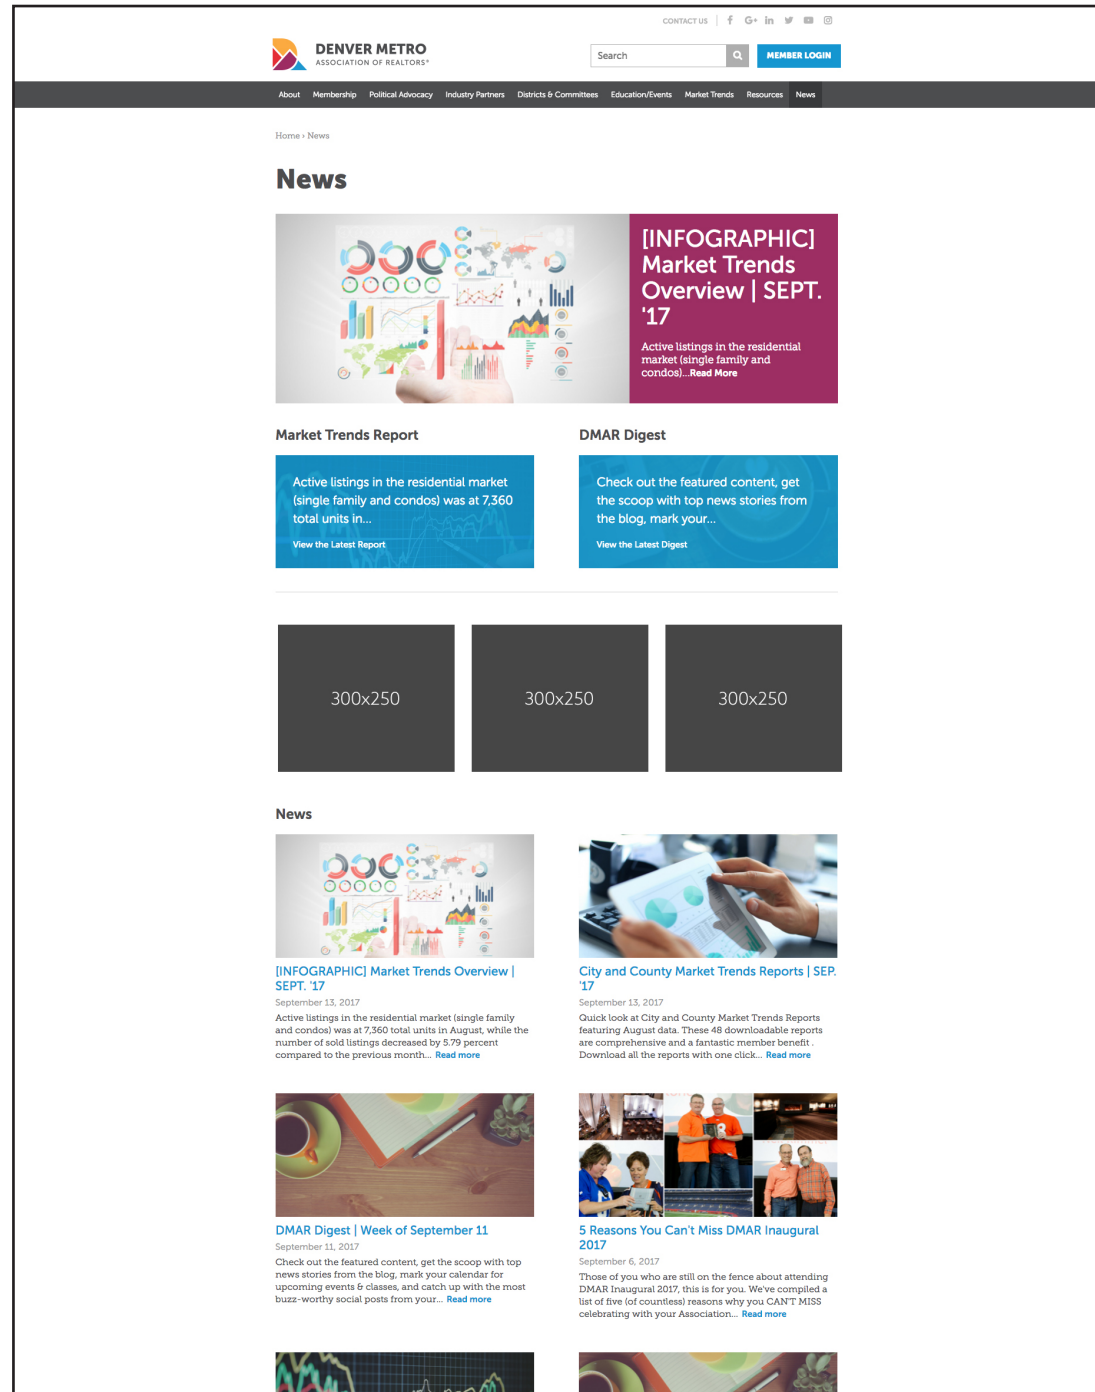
CONTACT US

DENVER METRO
ASSOCIATION OF REALTORS®

Search

MEMBER LOGIN

About Membership Political Advocacy Industry Partners Districts & Committees Education/Events Market Trends Resources News

Home › News

News

[INFOGRAPHIC] Market Trends Overview | SEPT. '17

Active listings in the residential market (single family and condos)...Read More

Market Trends Report

Active listings in the residential market (single family and condos) was at 7,360 total units in...

View the Latest Report

DMAR Digest

Check out the featured content, get the scoop with top news stories from the blog, mark your...

View the Latest Digest

300x250

300x250

300x250

News

[INFOGRAPHIC] Market Trends Overview | SEPT. '17

September 13, 2017

Active listings in the residential market (single family and condos) was at 7,360 total units in August, while the number of sold listings decreased by 5.79 percent compared to the previous month... Read more

City and County Market Trends Reports | SEP. '17

September 13, 2017

Quick look at City and County Market Trends Reports featuring August data. These 48 downloadable reports are comprehensive and a fantastic member benefit . Download all the reports with one click... Read more

DMAR Digest | Week of September 11

September 11, 2017

Check out the featured content, get the scoop with top news stories from the blog, mark your calendar for upcoming events & classes, and catch up with the most buzz-worthy social posts from your... Read more

5 Reasons You Can't Miss DMAR Inaugural 2017

September 6, 2017

Those of you who are still on the fence about attending DMAR Inaugural 2017, this is for you. We've compiled a list of five (of countless) reasons why you CAN'T MISS celebrating with your Association... Read more